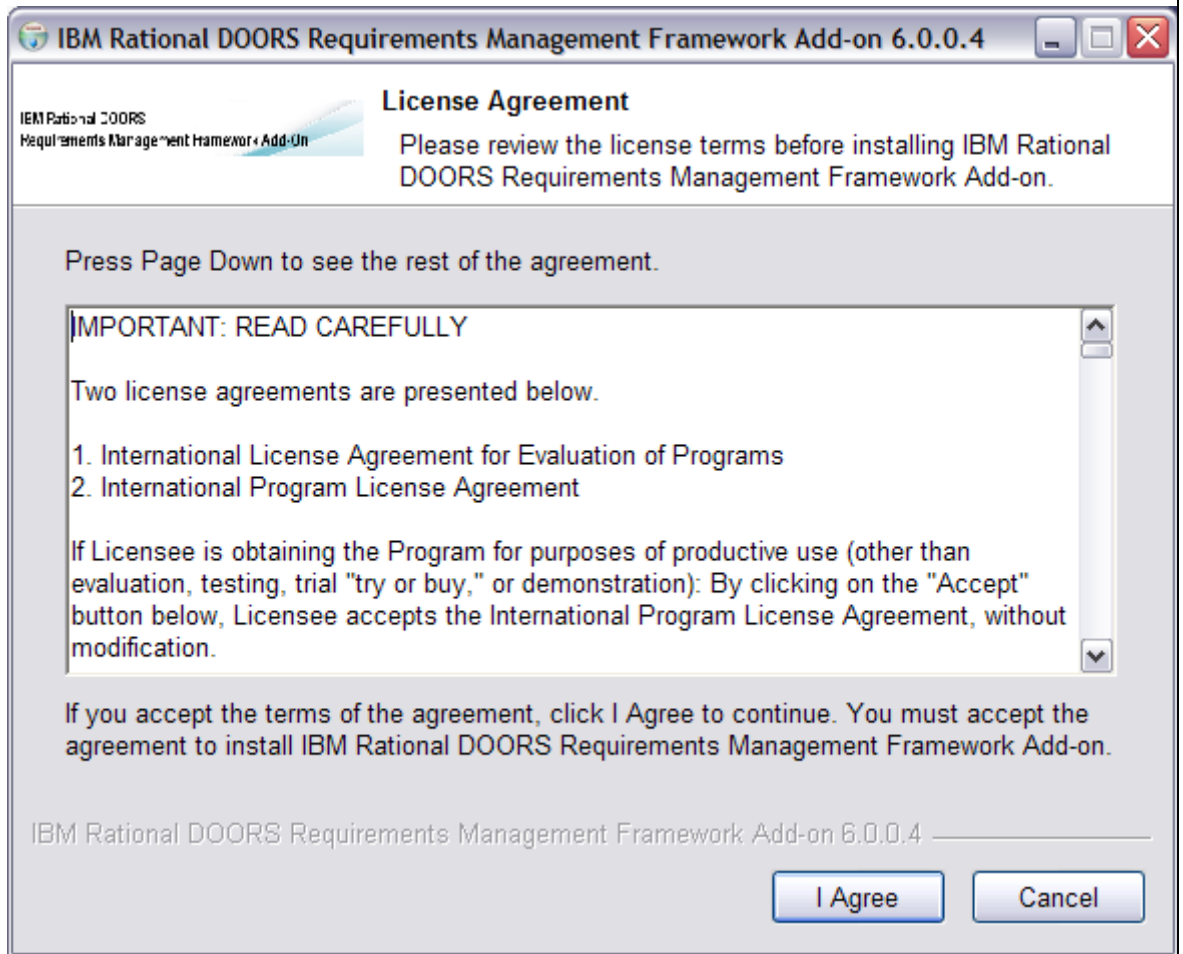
IBM Rational DOORS Requirements Management Framework Add-on 6.0.0.4

IBM Rational DOORS Requirements Management Framework Add-On

License Agreement

Please review the license terms before installing IBM Rational DOORS Requirements Management Framework Add-on.

Press Page Down to see the rest of the agreement.

IMPORTANT: READ CAREFULLY

Two license agreements are presented below.

1. International License Agreement for Evaluation of Programs
2. International Program License Agreement

If Licensee is obtaining the Program for purposes of productive use (other than evaluation, testing, trial "try or buy," or demonstration): By clicking on the "Accept" button below, Licensee accepts the International Program License Agreement, without modification.

If you accept the terms of the agreement, click I Agree to continue. You must accept the agreement to install IBM Rational DOORS Requirements Management Framework Add-on.

IBM Rational DOORS Requirements Management Framework Add-on 6.0.0.4

I Agree

Cancel